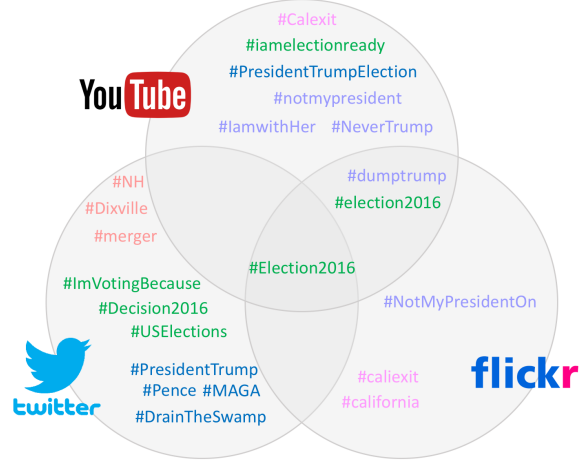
#Calexit
#iamelectionready
YouTube
#PresidentTrumpElection
#notmypresident
#IamwithHer #NeverTrump

#NH
#Dixville
#merger

#dumptrump
#election2016

#Election2016

#ImVotingBecause
#Decision2016
#USElections

#NotMyPresidentOn

#PresidentTrump
#Pence #MAGA
#DrainTheSwamp
twitter

#caliexit
#california
flickr